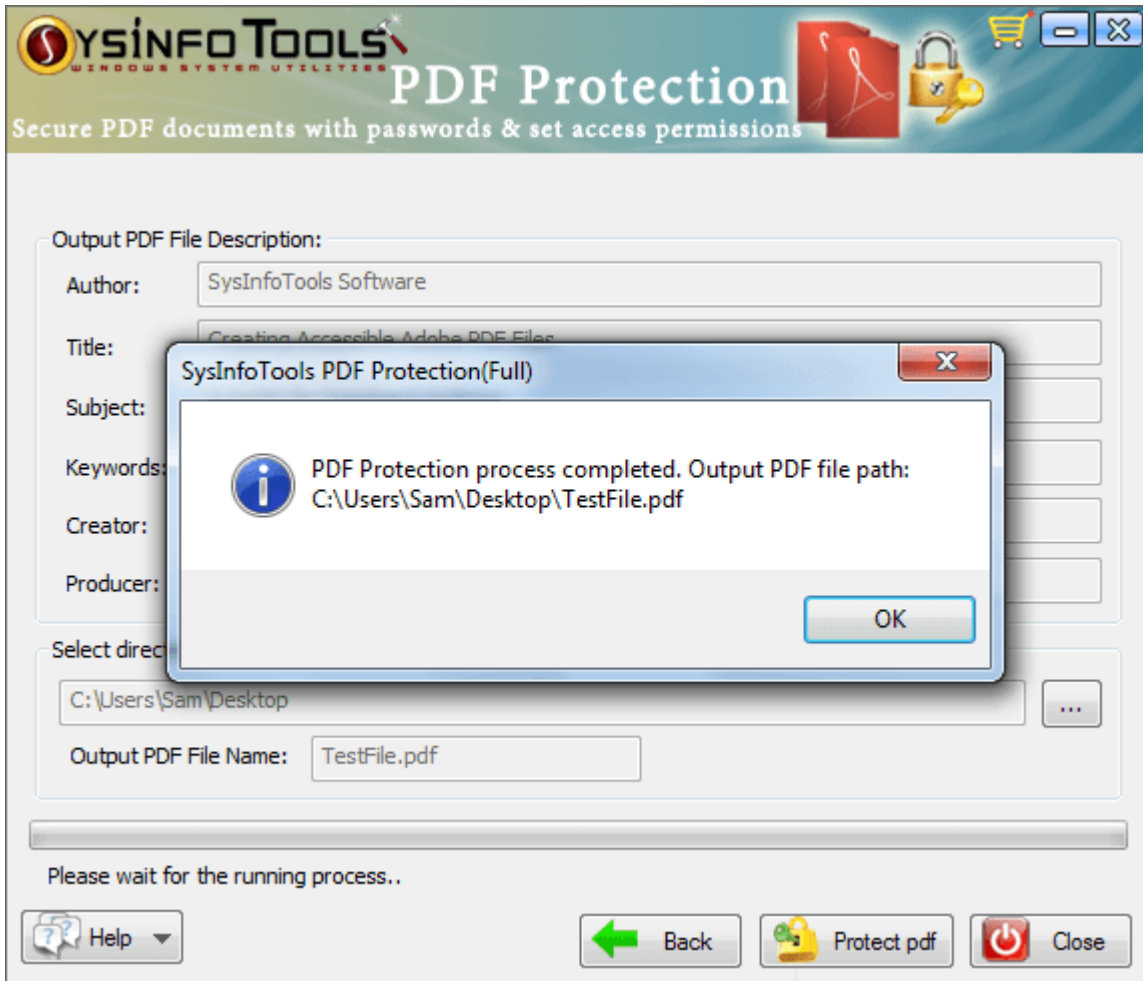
SYSINFO TOOLS
WINDOWS SYSTEM UTILITIES
PDF Protection
Secure PDF documents with passwords & set access permissions

Output PDF File Description:
Author: SysInfoTools Software
Title: Creating Accessible Adobe PDF Files
Subject:
Keywords:
Creator:
Producer:

SysInfoTools PDF Protection(Full)
PDF Protection process completed. Output PDF file path: C:\Users\Sam\Desktop\TestFile.pdf
OK

Select direc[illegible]
C:\Users\Sam\Desktop
...
Output PDF File Name: TestFile.pdf

Please wait for the running process..

Help
Back
Protect pdf
Close